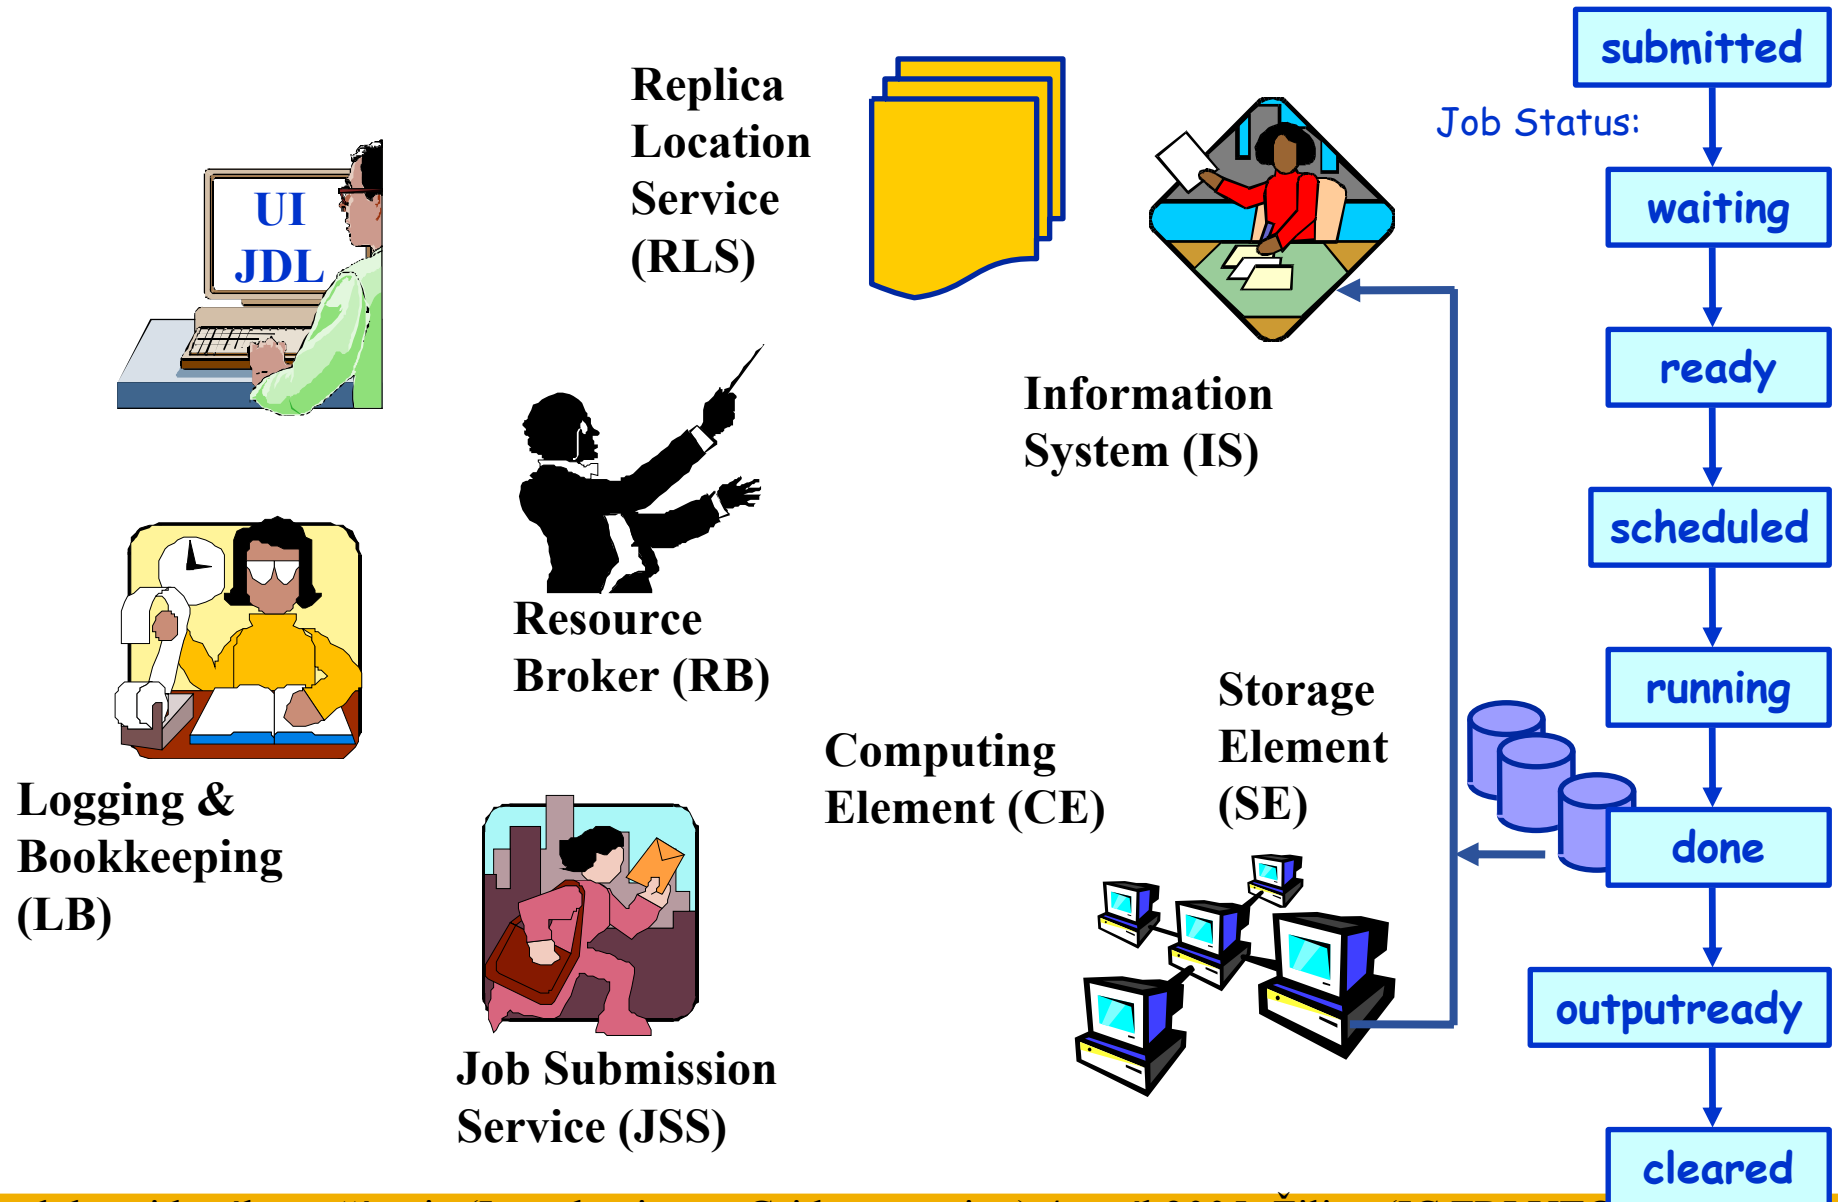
UI
JDL

Replica Location Service (RLS)

Information System (IS)

Job Status:

submitted

waiting

ready

scheduled

running

done

outputready

cleared

Resource Broker (RB)

Logging & Bookkeeping (LB)

Job Submission Service (JSS)

Computing Element (CE)

Storage Element (SE)

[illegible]